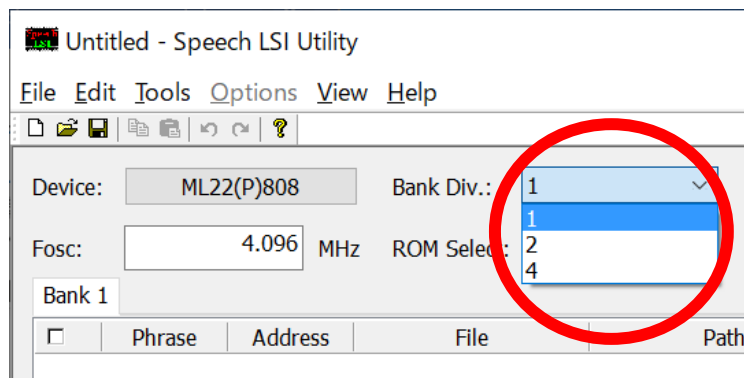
Untitled - Speech LSI Utility

File Edit Tools Options View Help

Device: ML22(P)808

Bank Div.: 1

1
2
4

Fosc: 4.096 MHz

ROM Selec

Bank 1

| ☐ | Phrase | Address | File | Path |
|---|---|---|---|---|